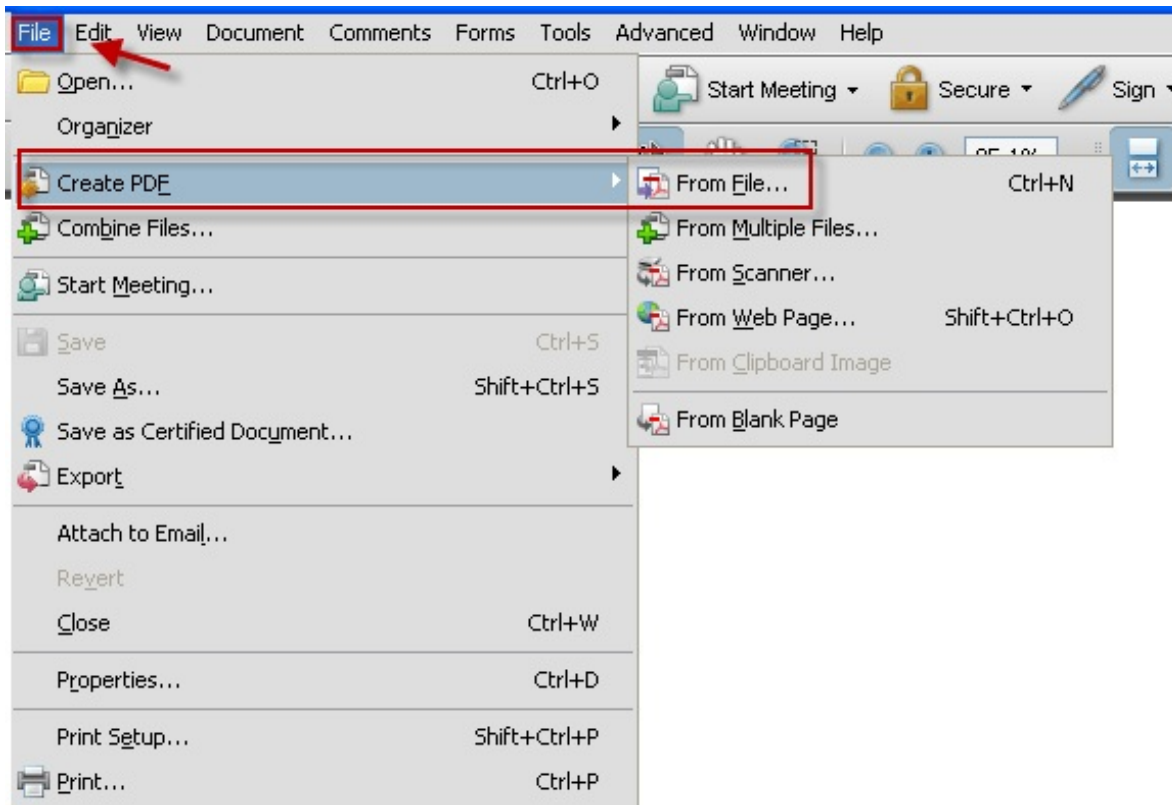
File Edit View Document Comments Forms Tools Advanced Window Help

Start Meeting Secure Sign

Open... Ctrl+O
Organizer
Create PDF
Combine Files...
Start Meeting...
Save Ctrl+S
Save As... Shift+Ctrl+S
Save as Certified Document...
Export
Attach to Email...
Revert
Close Ctrl+W
Properties... Ctrl+D
Print Setup... Shift+Ctrl+P
Print... Ctrl+P

From File... Ctrl+N
From Multiple Files...
From Scanner...
From Web Page... Shift+Ctrl+O
From Clipboard Image
From Blank Page